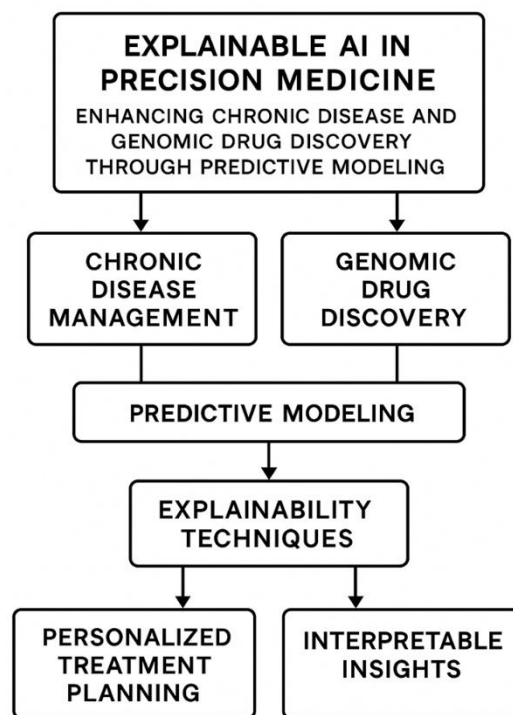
EXPLAINABLE AI IN PRECISION MEDICINE

ENHANCING CHRONIC DISEASE AND GENOMIC DRUG DISCOVERY THROUGH PREDICTIVE MODELING

CHRONIC DISEASE MANAGEMENT

GENOMIC DRUG DISCOVERY

PREDICTIVE MODELING

EXPLAINABILITY TECHNIQUES

PERSONALIZED TREATMENT PLANNING

INTERPRETABLE INSIGHTS